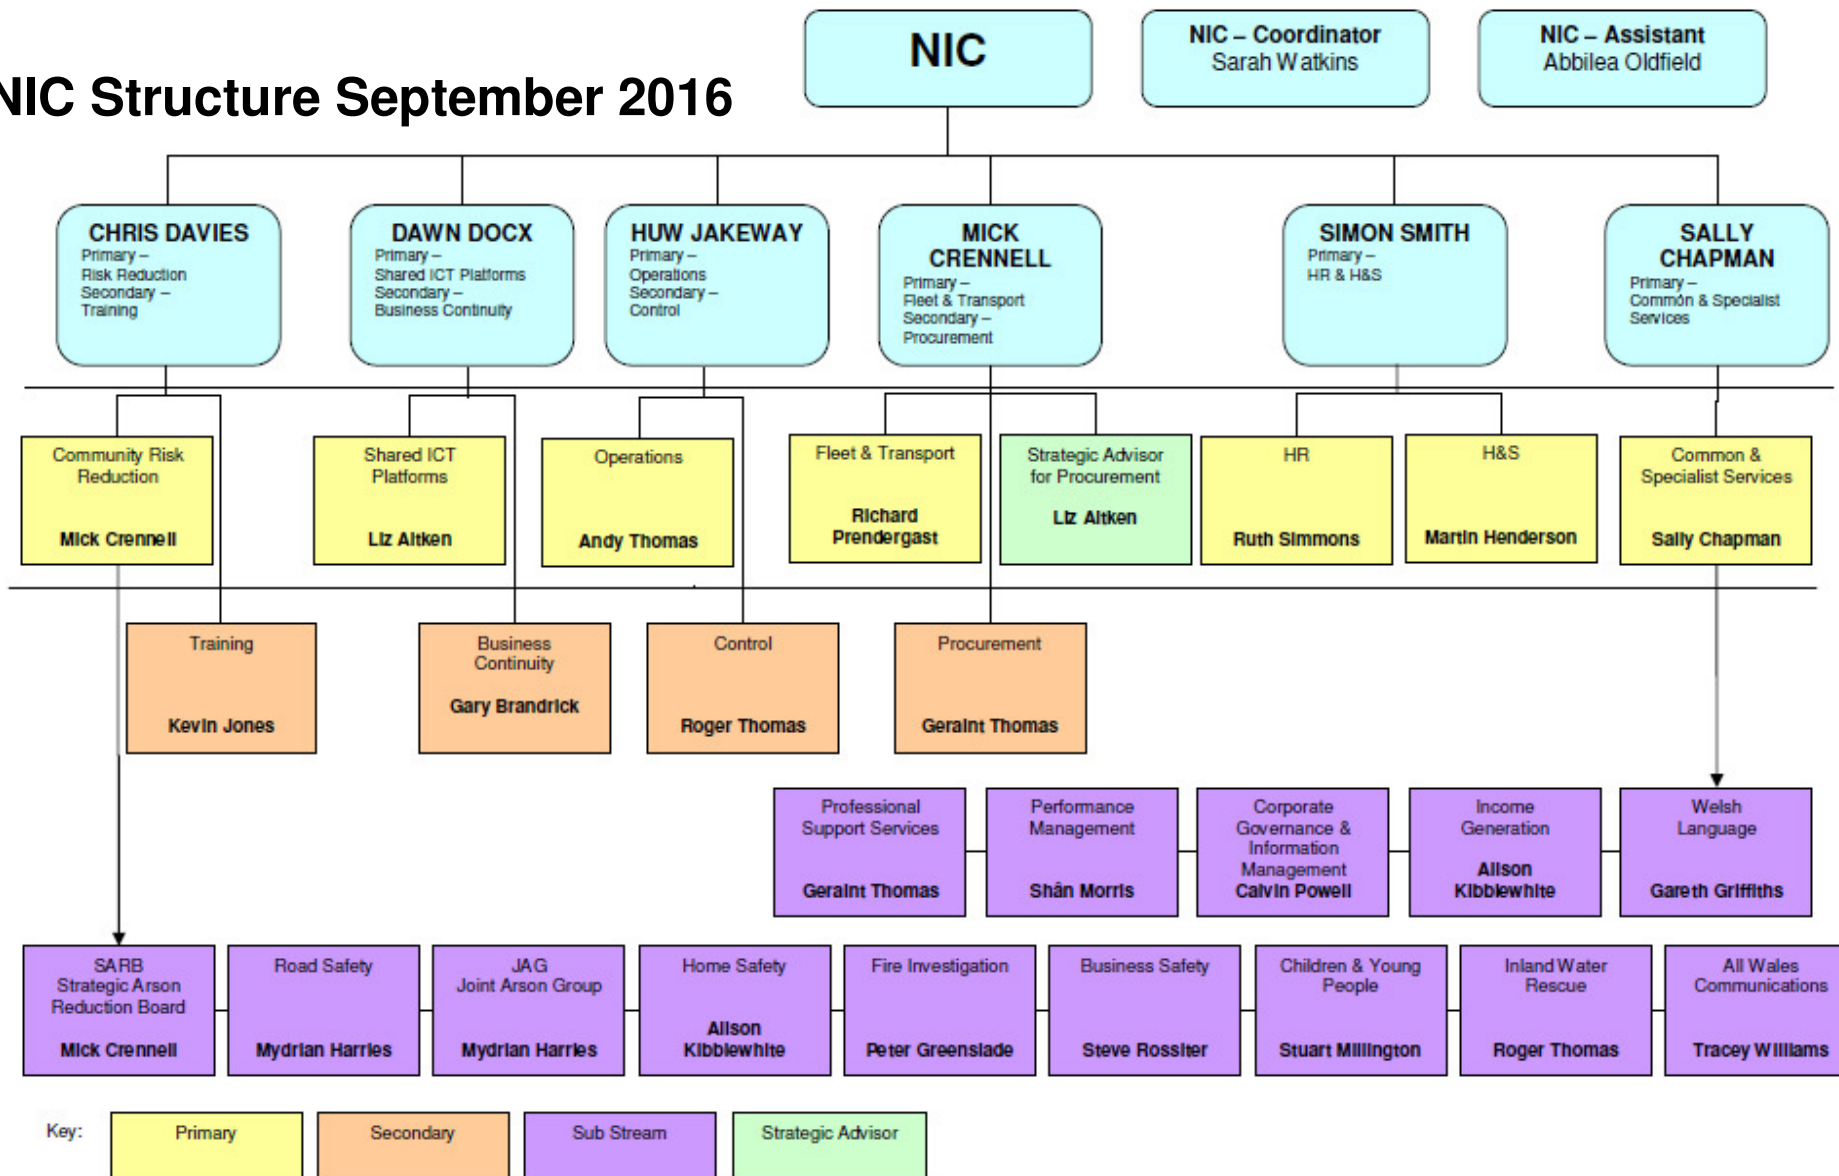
NIC Structure September 2016

NIC

NIC – Coordinator
Sarah Watkins

NIC – Assistant
Abbilea Oldfield

CHRIS DAVIES
Primary – Risk Reduction
Secondary – Training

DAWN DOCX
Primary – Shared ICT Platforms
Secondary – Business Continuity

HUW JAKEWAY
Primary – Operations
Secondary – Control

MICK CRENNELL
Primary – Fleet & Transport
Secondary – Procurement

SIMON SMITH
Primary – HR & H&S

SALLY CHAPMAN
Primary – Common & Specialist Services

Community Risk Reduction
Mick Crennell

Shared ICT Platforms
Liz Aitken

Operations
Andy Thomas

Fleet & Transport
Richard Prendergast

Strategic Advisor for Procurement
Liz Aitken

HR
Ruth Simmons

H&S
Martin Henderson

Common & Specialist Services
Sally Chapman

Training
Kevin Jones

Business Continuity
Gary Brandrick

Control
Roger Thomas

Procurement
Geraint Thomas

Professional Support Services
Geraint Thomas

Performance Management
Shân Morris

Corporate Governance & Information Management
Calvin Powell

Income Generation
Alison Kibblewhite

Welsh Language
Gareth Griffiths

SARB
Strategic Arson Reduction Board
Mick Crennell

Road Safety
Mydrian Harries

JAG
Joint Arson Group
Mydrian Harries

Home Safety
Alison Kibblewhite

Fire Investigation
Peter Greenslade

Business Safety
Steve Rossiter

Children & Young People
Stuart Millington

Inland Water Rescue
Roger Thomas

All Wales Communications
Tracey Williams

Key:
Primary
Secondary
Sub Stream
Strategic Advisor